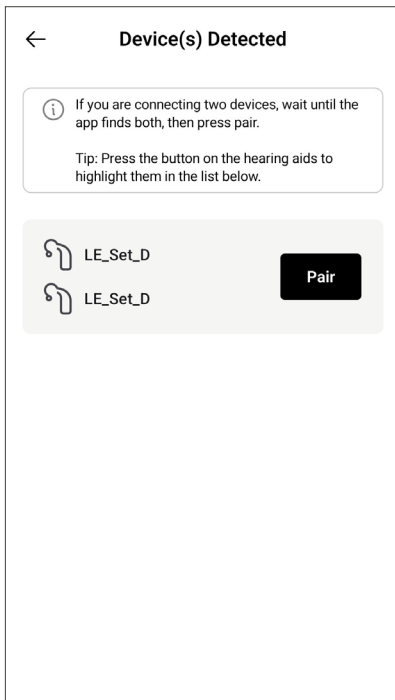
←

Device(s) Detected

If you are connecting two devices, wait until the app finds both, then press pair.

Tip: Press the button on the hearing aids to highlight them in the list below.

LE_Set_D

LE_Set_D

Pair